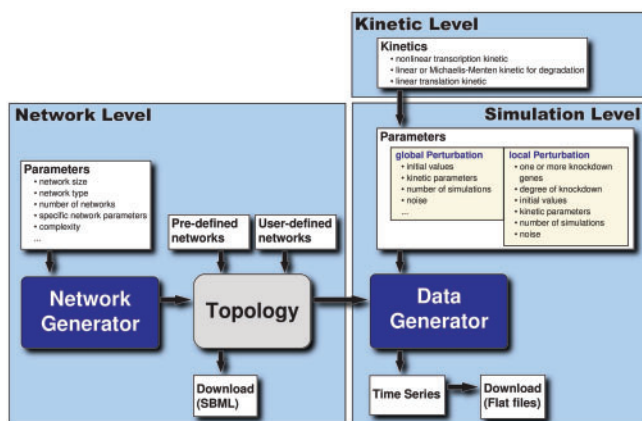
Kinetic Level

Kinetics
• nonlinear transcription kinetic
• linear or Michaelis-Menten kinetic for degradation
• linear translation kinetic

Network Level

Parameters
• network size
• network type
• number of networks
• specific network parameters
• complexity
...

Pre-defined networks

User-defined networks

Network Generator

Topology

Download (SBML)

Simulation Level

Parameters

global Perturbation
• initial values
• kinetic parameters
• number of simulations
• noise
...

local Perturbation
• one or more knockdown genes
• degree of knockdown
• initial values
• kinetic parameters
• number of simulations
• noise

Data Generator

Time Series

Download (Flat files)